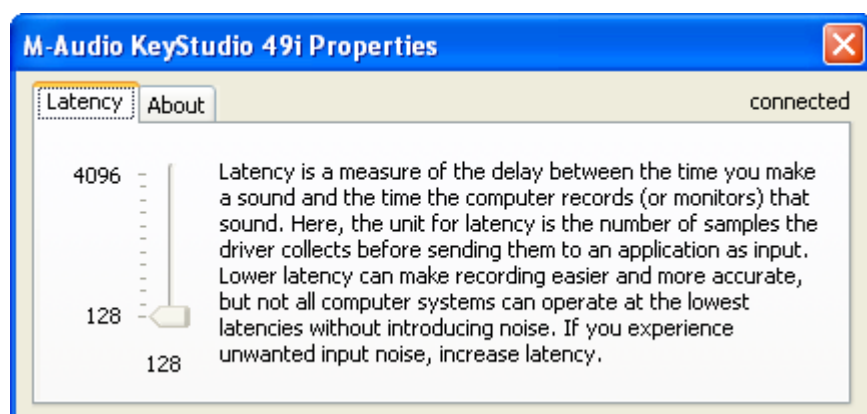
M-Audio KeyStudio 49i Properties

Latency
About
connected

4096
128
128

Latency is a measure of the delay between the time you make a sound and the time the computer records (or monitors) that sound. Here, the unit for latency is the number of samples the driver collects before sending them to an application as input. Lower latency can make recording easier and more accurate, but not all computer systems can operate at the lowest latencies without introducing noise. If you experience unwanted input noise, increase latency.